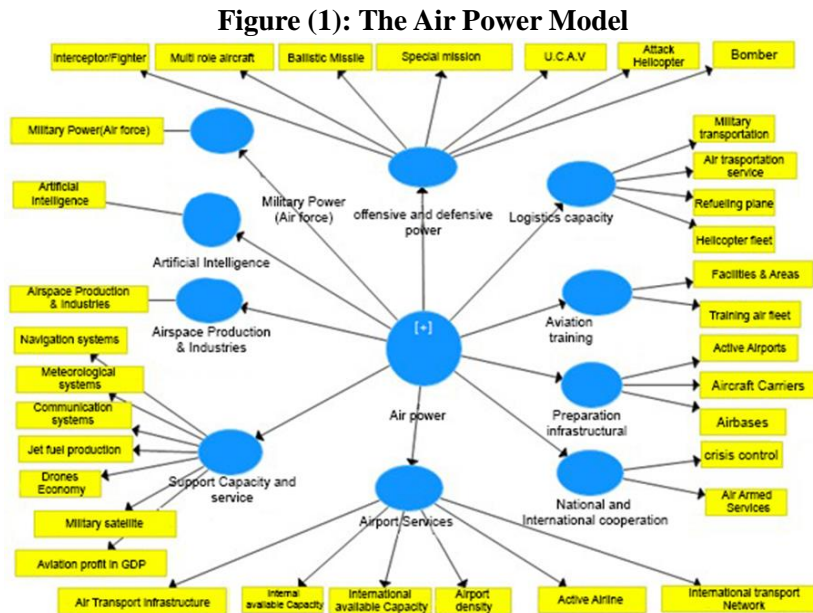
Figure (1): The Air Power Model

Interceptor/Fighter
Multi role aircraft
Ballistic Missile
Special mission
U.C.A.V
Attack Helicopter
Bomber

Military Power(Air force)
Military Power (Air force)
offensive and defensive power
Logistics capacity
Military transportation
Air trasportation service
Refueling plane
Helicopter fleet

Artificial Intelligence
Artificial Intelligence

Airspace Production & Industries
Airspace Production & Industries

Aviation training
Facilities & Areas
Training air fleet

[+]
Air power

Navigation systems
Meteorological systems
Communication systems
Jet fuel production
Drones Economy
Military satellite
Aviation profit in GDP
Support Capacity and service

Preparation infrastructural
Active Airports
Aircraft Carriers
Airbases

National and International cooperation
crisis control
Air Armed Services

Airport Services
Air Transport Infrastructure
Internal available Capacity
International available Capacity
Airport density
Active Airline
International transport Network